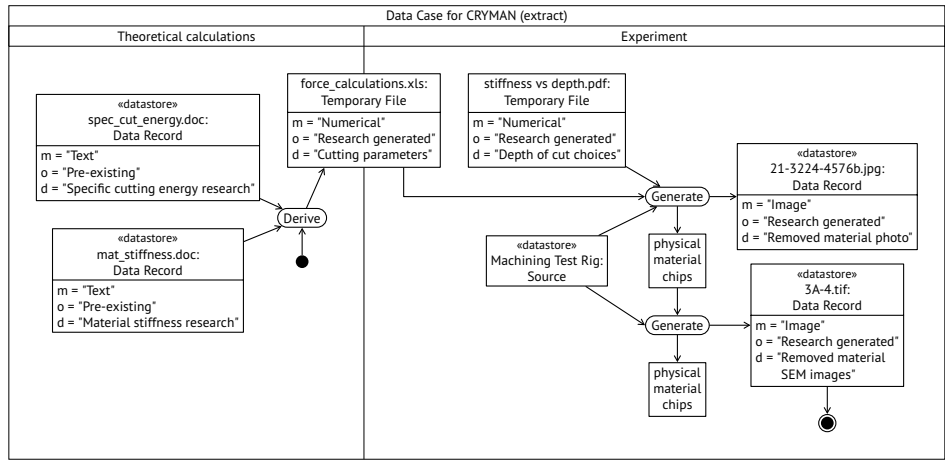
Data Case for CRYMAN (extract)

Theoretical calculations

Experiment

«datastore»
spec_cut_energy.doc:
Data Record
m = "Text"
o = "Pre-existing"
d = "Specific cutting energy research"

«datastore»
mat_stiffness.doc:
Data Record
m = "Text"
o = "Pre-existing"
d = "Material stiffness research"

Derive

force_calculations.xls:
Temporary File
m = "Numerical"
o = "Research generated"
d = "Cutting parameters"

stiffness vs depth.pdf:
Temporary File
m = "Numerical"
o = "Research generated"
d = "Depth of cut choices"

Generate

«datastore»
21-3224-4576b.jpg:
Data Record
m = "Image"
o = "Research generated"
d = "Removed material photo"

«datastore»
Machining Test Rig:
Source

physical material chips

Generate

«datastore»
3A-4.tif:
Data Record
m = "Image"
o = "Research generated"
d = "Removed material SEM images"

physical material chips